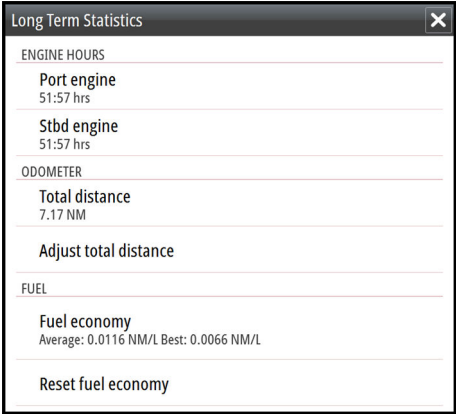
Long Term Statistics

ENGINE HOURS

Port engine
51:57 hrs

Stbd engine
51:57 hrs

ODOMETER

Total distance
7.17 NM

Adjust total distance

FUEL

Fuel economy
Average: 0.0116 NM/L Best: 0.0066 NM/L

Reset fuel economy